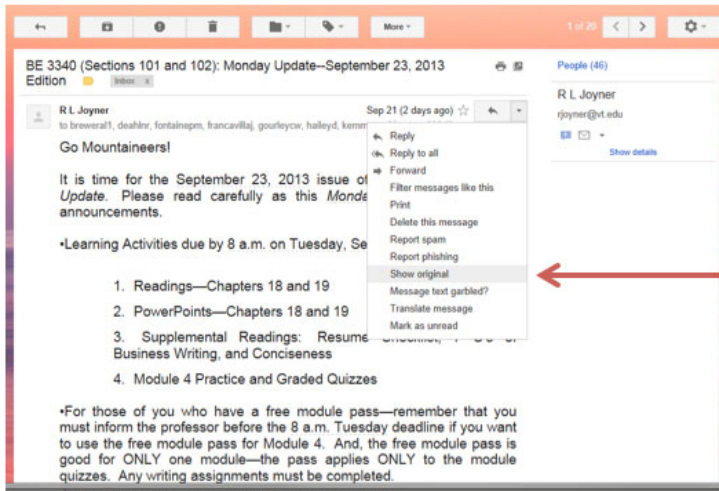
More

1 of 20

BE 3340 (Sections 101 and 102): Monday Update--September 23, 2013 Edition Inbox x

People (46)

R L Joyner
rjoyner@vt.edu
Show details

R L Joyner
to brewieral1, deahlnr, fontainepm, francavillaj, gourleycw, haileyd, kemm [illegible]

Sep 21 (2 days ago)

Go Mountaineers!

It is time for the September 23, 2013 issue of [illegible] *Update*. Please read carefully as this *Monda*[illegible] announcements.

•Learning Activities due by 8 a.m. on Tuesday, Se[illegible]

1. Readings—Chapters 18 and 19

2. PowerPoints—Chapters 18 and 19

3. Supplemental Readings: Resume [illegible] Business Writing, and Conciseness

4. Module 4 Practice and Graded Quizzes

•For those of you who have a free module pass—remember that you must inform the professor before the 8 a.m. Tuesday deadline if you want to use the free module pass for Module 4. And, the free module pass is good for ONLY one module—the pass applies ONLY to the module quizzes. Any writing assignments must be completed.

Reply
Reply to all
Forward
Filter messages like this
Print
Delete this message
Report spam
Report phishing
Show original
Message text garbled?
Translate message
Mark as unread